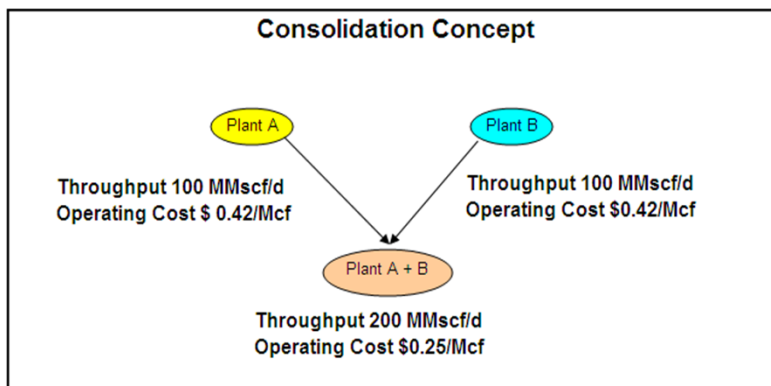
Consolidation Concept

Plant A

Plant B

Throughput 100 MMscf/d
Operating Cost $ 0.42/Mcf

Throughput 100 MMscf/d
Operating Cost $0.42/Mcf

Plant A + B

Throughput 200 MMscf/d
Operating Cost $0.25/Mcf